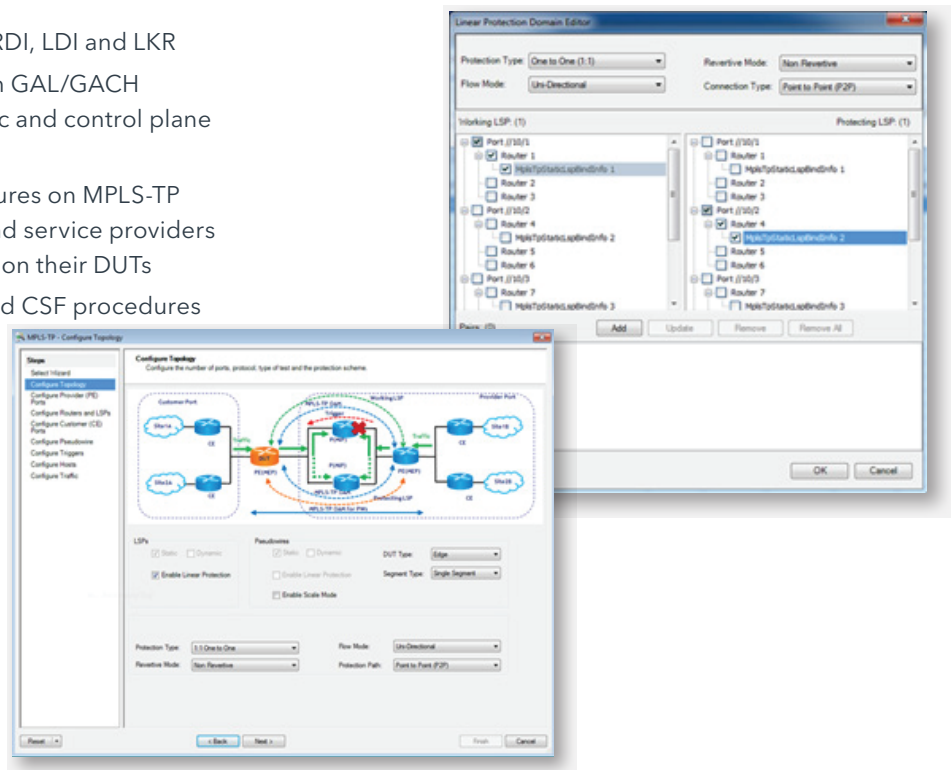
RDI, LDI and LKR
n GAL/GACH
c and control plane

ures on MPLS-TP
d service providers
on their DUTs
d CSF procedures

Linear Protection Domain Editor

Protection Type: One to One (1:1)
Revertive Mode: Non Revertive
Flow Mode: Uni-Directional
Connection Type: Point to Point (P2P)

Working LSP: (1)
Protecting LSP: (1)

Port //10/1
Router 1
MplsTpStaticLspBindInfo 1
Router 2
Router 3
Port //10/2
Router 4
MplsTpStaticLspBindInfo 2
Router 5
Router 6
Port //10/3
Router 7
MplsTpStaticLspBindInfo 3

Port //10/1
Router 1
MplsTpStaticLspBindInfo 1
Router 2
Router 3
Port //10/2
Router 4
MplsTpStaticLspBindInfo 2
Router 5
Router 6
Port //10/3
Router 7
MplsTpStaticLspBindInfo 3

Pairs: (0)
Add
Update
Remove
Remove All

OK
Cancel

MPLS-TP - Configure Topology

Steps
Select Wizard
Configure Topology
Configure Provider (PE) Ports
Configure Routers and LSPs
Configure Customer (CE) Ports
Configure Pseudowire
Configure Triggers
Configure Hosts
Configure Traffic

Configure Topology
Configure the number of ports, protocol, type of test and the protection scheme.

Customer Port
Provider Port
Site1A
Site2A
Site1B
Site2B
CE
CE
CE
CE
Traffic
Traffic
DUT
PE(MEP)
PE(MEP)
P(MIP)
P(MIP)
MPLS-TP OAM
Triggers
Working LSP
MPLS-TP OAM
Protecting LSP
MPLS-TP OAM for PWs

LSPs
Static
Dynamic
Enable Linear Protection

Pseudowires
Static
Dynamic
Enable Linear Protection
Enable Scale Mode
DUT Type: Edge
Segment Type: Single Segment

Protection Type: 1:1 One to One
Revertive Mode: Non Revertive
Flow Mode: Uni-Directional
Protection Path: Point to Point (P2P)

Reset
< Back
Next >
Finish
Cancel